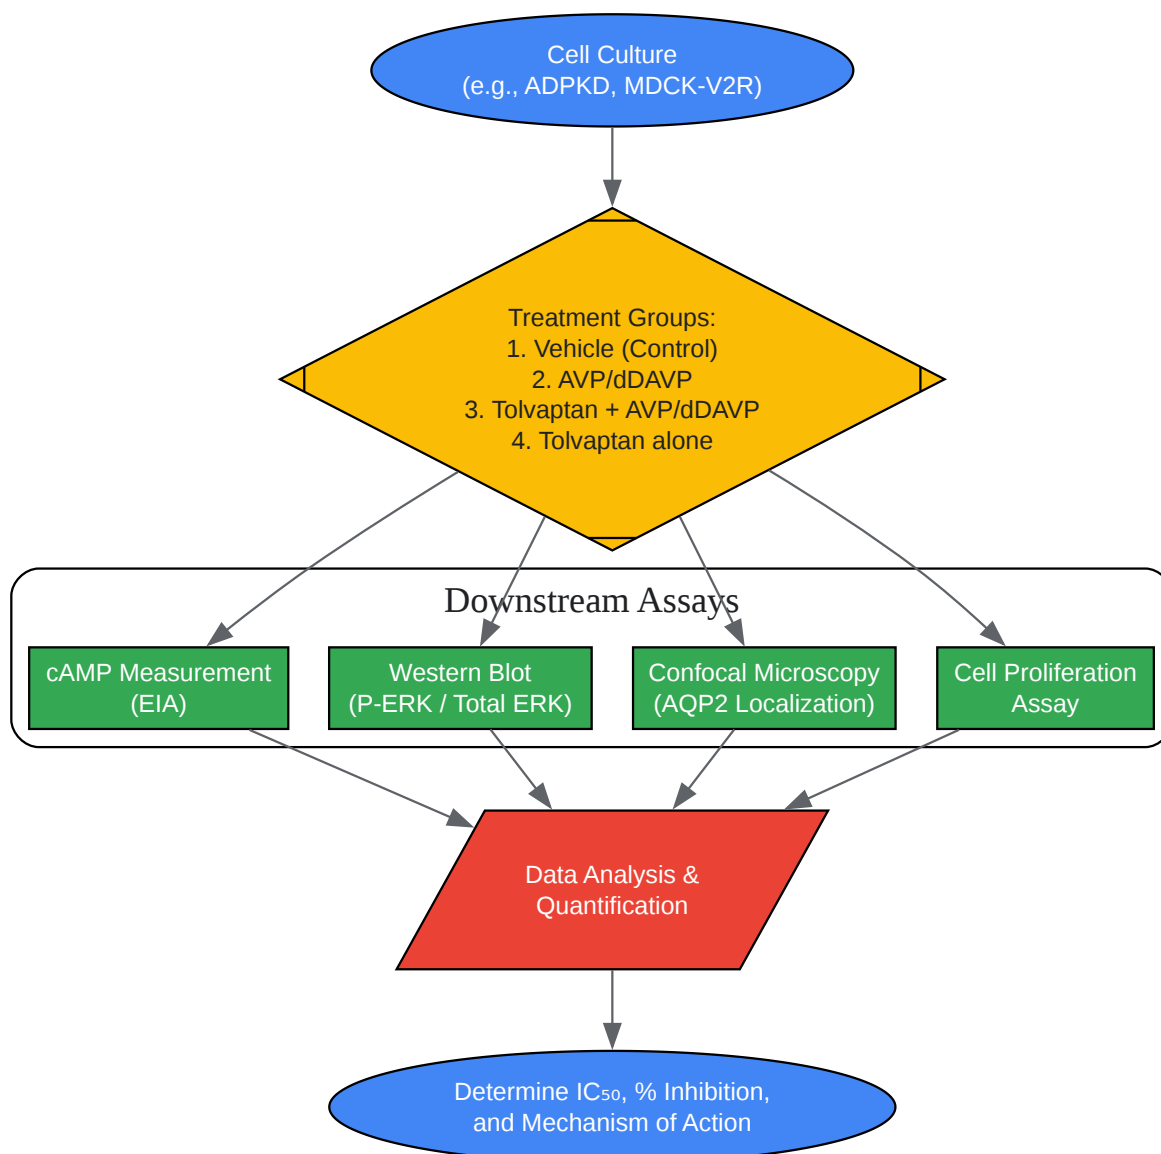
Cell Culture
(e.g., ADPKD, MDCK-V2R)

Treatment Groups:
1. Vehicle (Control)
2. AVP/dDAVP
3. Tolvaptan + AVP/dDAVP
4. Tolvaptan alone

Downstream Assays

cAMP Measurement
(EIA)

Western Blot
(P-ERK / Total ERK)

Confocal Microscopy
(AQP2 Localization)

Cell Proliferation
Assay

Data Analysis &
Quantification

Determine $IC_{50}$, % Inhibition,
and Mechanism of Action